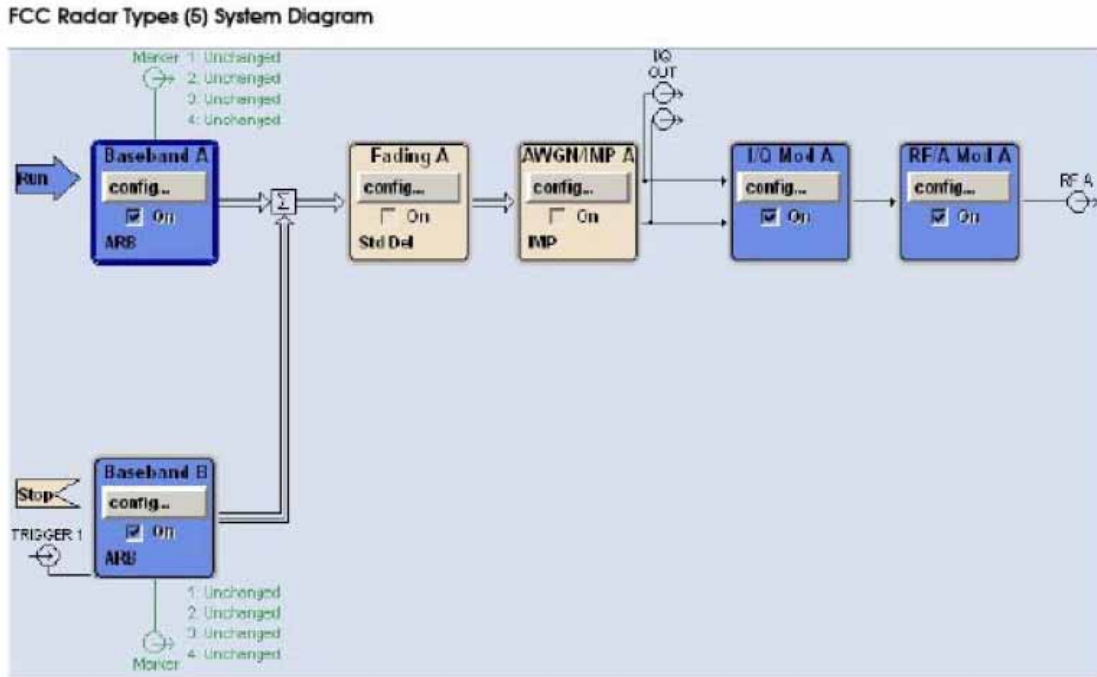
FCC Radar Types (5) System Diagram

Marker
1: Unchanged
2: Unchanged
3: Unchanged
4: Unchanged

I/Q
OUT

Run

Baseband A
config...
On
ARB

$\Sigma$

Fading A
config...
On
Std Del

AWGN/IMP A
config...
On
IMP

I/Q Mod A
config...
On

RF/A Mod A
config...
On

RF A

Stop

TRIGGER 1

Baseband B
config...
On
ARB

1: Unchanged
2: Unchanged
3: Unchanged
4: Unchanged
Marker